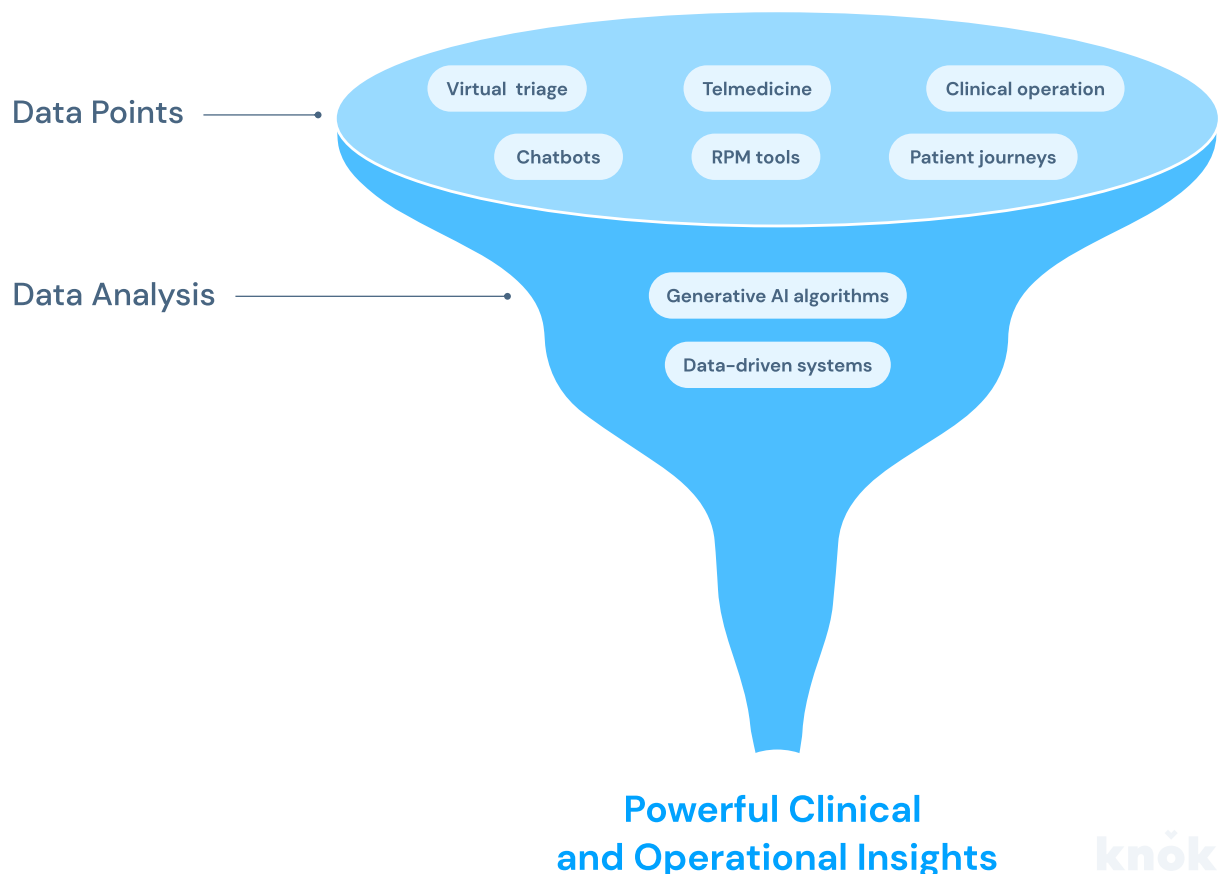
Data Points

Virtual triage

Telmedicine

Clinical operation

Chatbots

RPM tools

Patient journeys

Data Analysis

Generative AI algorithms

Data-driven systems

Powerful Clinical and Operational Insights

knok